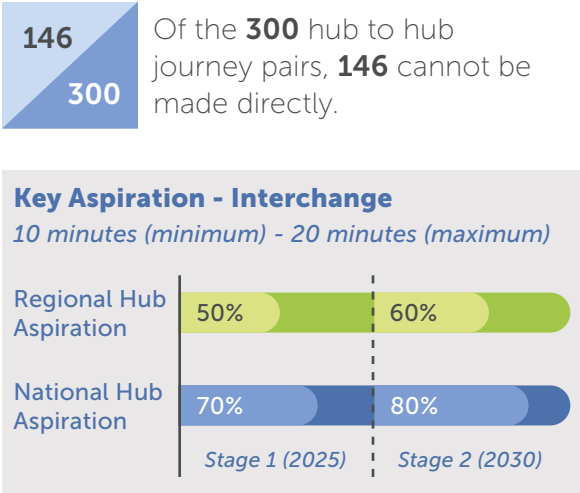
146

300

Of the **300** hub to hub journey pairs, **146** cannot be made directly.

**Key Aspiration - Interchange**

*10 minutes (minimum) - 20 minutes (maximum)*

Regional Hub Aspiration 50% 60%

National Hub Aspiration 70% 80%

*Stage 1 (2025)* *Stage 2 (2030)*